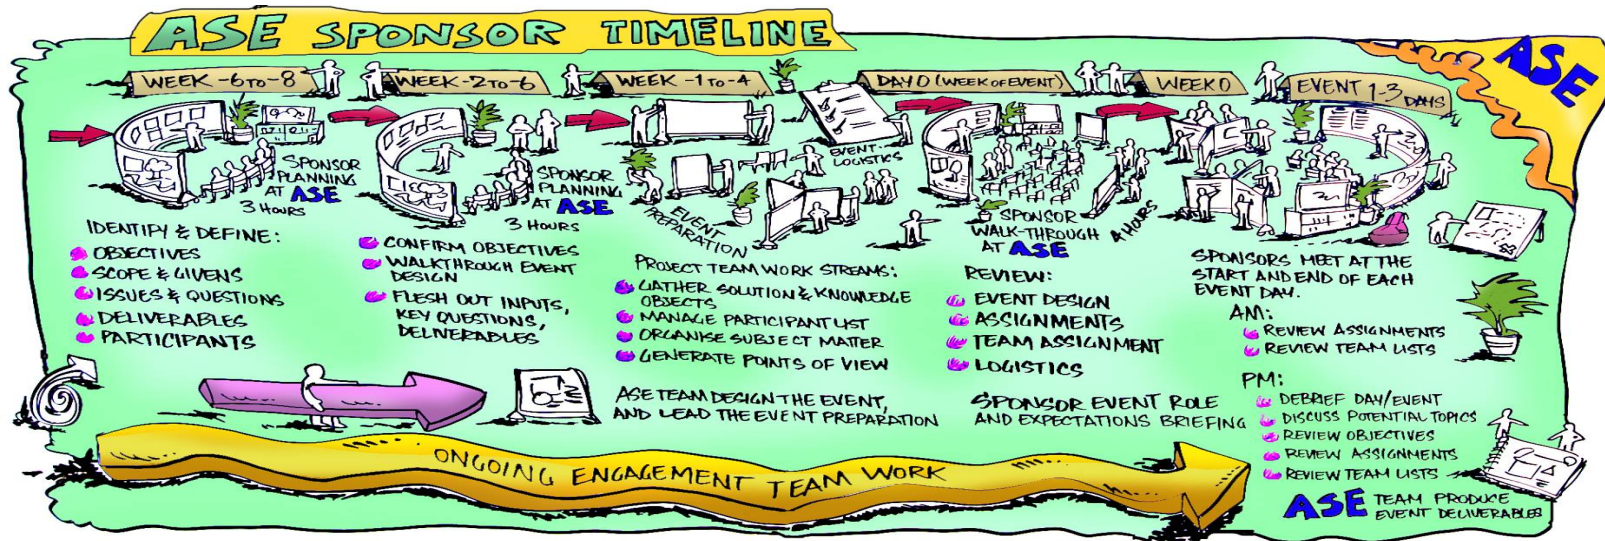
ASE SPONSOR TIMELINE

ASE

WEEK -6 TO -8

WEEK -2 TO -6

WEEK -1 TO -4

DAY 0 (WEEK OF EVENT)

WEEK 0

EVENT 1-3 DAYS

SPONSOR PLANNING AT ASE 3 HOURS

SPONSOR PLANNING AT ASE 3 HOURS

EVENT PREPARATION

EVENT LOGISTICS

SPONSOR WALK-THROUGH AT ASE 4 HOURS

IDENTIFY & DEFINE:
OBJECTIVES
SCOPE & GIVENS
ISSUES & QUESTIONS
DELIVERABLES
PARTICIPANTS

CONFIRM OBJECTIVES
WALKTHROUGH EVENT DESIGN
FLESH OUT INPUTS, KEY QUESTIONS, DELIVERABLES

PROJECT TEAM WORK STREAMS:
GATHER SOLUTION & KNOWLEDGE OBJECTS
MANAGE PARTICIPANT LIST
ORGANISE SUBJECT MATTER
GENERATE POINTS OF VIEW

ASE TEAM DESIGN THE EVENT, AND LEAD THE EVENT PREPARATION

REVIEW:
EVENT DESIGN
ASSIGNMENTS
TEAM ASSIGNMENT
LOGISTICS

SPONSOR EVENT ROLE AND EXPECTATIONS BRIEFING

SPONSORS MEET AT THE START AND END OF EACH EVENT DAY.
AM:
REVIEW ASSIGNMENTS
REVIEW TEAM LISTS
PM:
DEBRIEF DAY/EVENT
DISCUSS POTENTIAL TOPICS
REVIEW OBJECTIVES
REVIEW ASSIGNMENTS
REVIEW TEAM LISTS

ASE TEAM PRODUCE EVENT DELIVERABLES

ONGOING ENGAGEMENT TEAM WORK